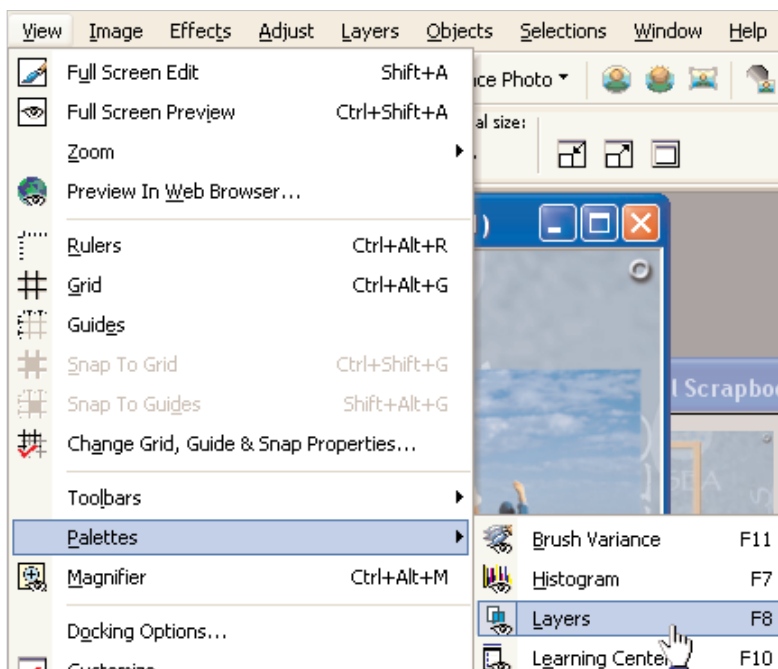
View Image Effects Adjust Layers Objects Selections Window Help

ce Photo

al size:

Full Screen Edit Shift+A
Full Screen Preview Ctrl+Shift+A
Zoom
Preview In Web Browser...
Rulers Ctrl+Alt+R
Grid Ctrl+Alt+G
Guides
Snap To Grid Ctrl+Shift+G
Snap To Guides Shift+Alt+G
Change Grid, Guide & Snap Properties...
Toolbars
Palettes
Magnifier Ctrl+Alt+M
Docking Options...
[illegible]

l Scrapboo

Brush Variance F11
Histogram F7
Layers F8
Learning Cente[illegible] F10